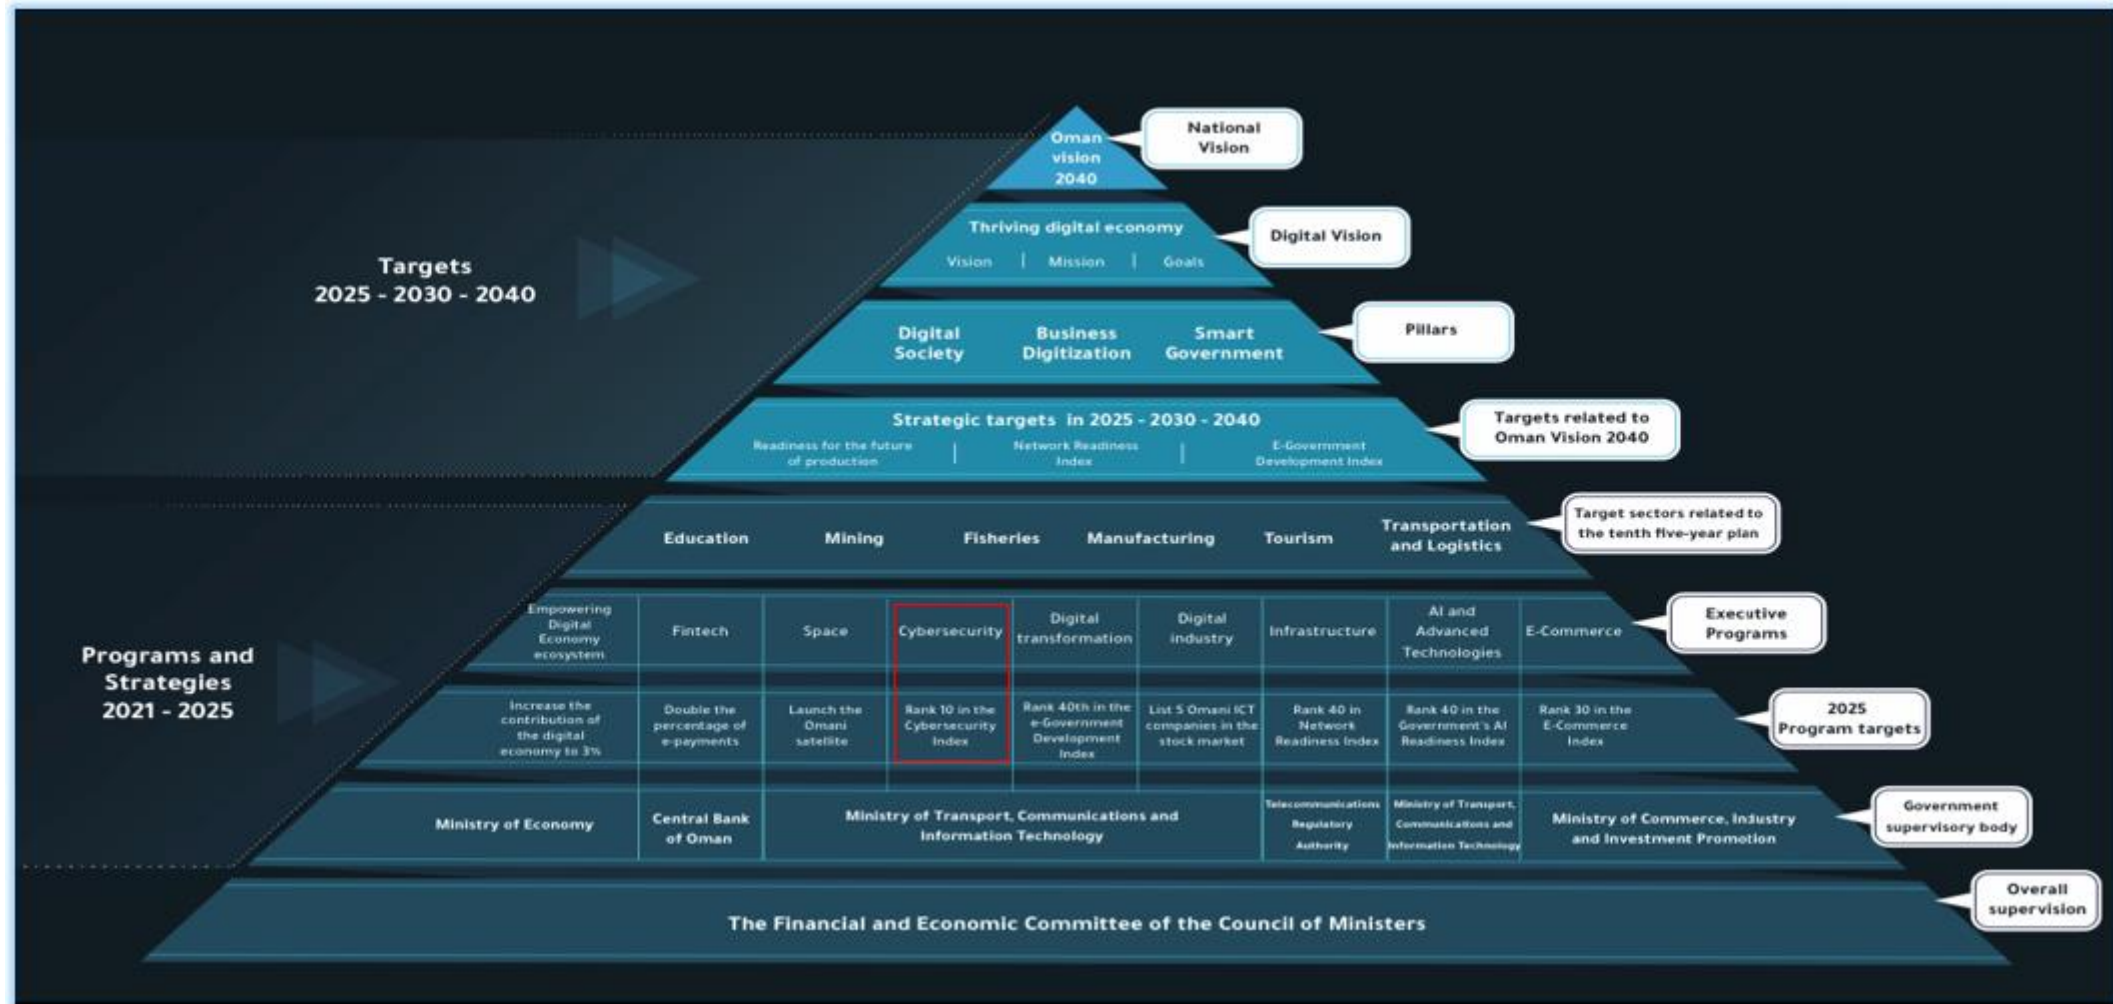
Targets
2025 - 2030 - 2040

Oman vision 2040

National Vision

Thriving digital economy

Vision | Mission | Goals

Digital Vision

Digital Society

Business Digitization

Smart Government

Pillars

Strategic targets in 2025 - 2030 - 2040

Readiness for the future of production | Network Readiness Index | E-Government Development Index

Targets related to Oman Vision 2040

Education Mining Fisheries Manufacturing Tourism Transportation and Logistics

Target sectors related to the tenth five-year plan

Programs and Strategies
2021 - 2025

| Empowering Digital Economy ecosystem | Fintech | Space | Cybersecurity | Digital transformation | Digital industry | Infrastructure | AI and Advanced Technologies | E-Commerce |
|---|---|---|---|---|---|---|---|---|
| Increase the contribution of the digital economy to 3% | Double the percentage of e-payments | Launch the Omani satellite | Rank 10 in the Cybersecurity Index | Rank 40th in the e-Government Development Index | List 5 Omani ICT companies in the stock market | Rank 40 in Network Readiness Index | Rank 40 in the Government's AI Readiness Index | Rank 30 in the E-Commerce Index |
| Ministry of Economy | Central Bank of Oman | Ministry of Transport, Communications and Information Technology | | | | Telecommunications Regulatory Authority | Ministry of Transport, Communications and Information Technology | Ministry of Commerce, Industry and Investment Promotion |

Executive Programs

2025 Program targets

Government supervisory body

The Financial and Economic Committee of the Council of Ministers

Overall supervision